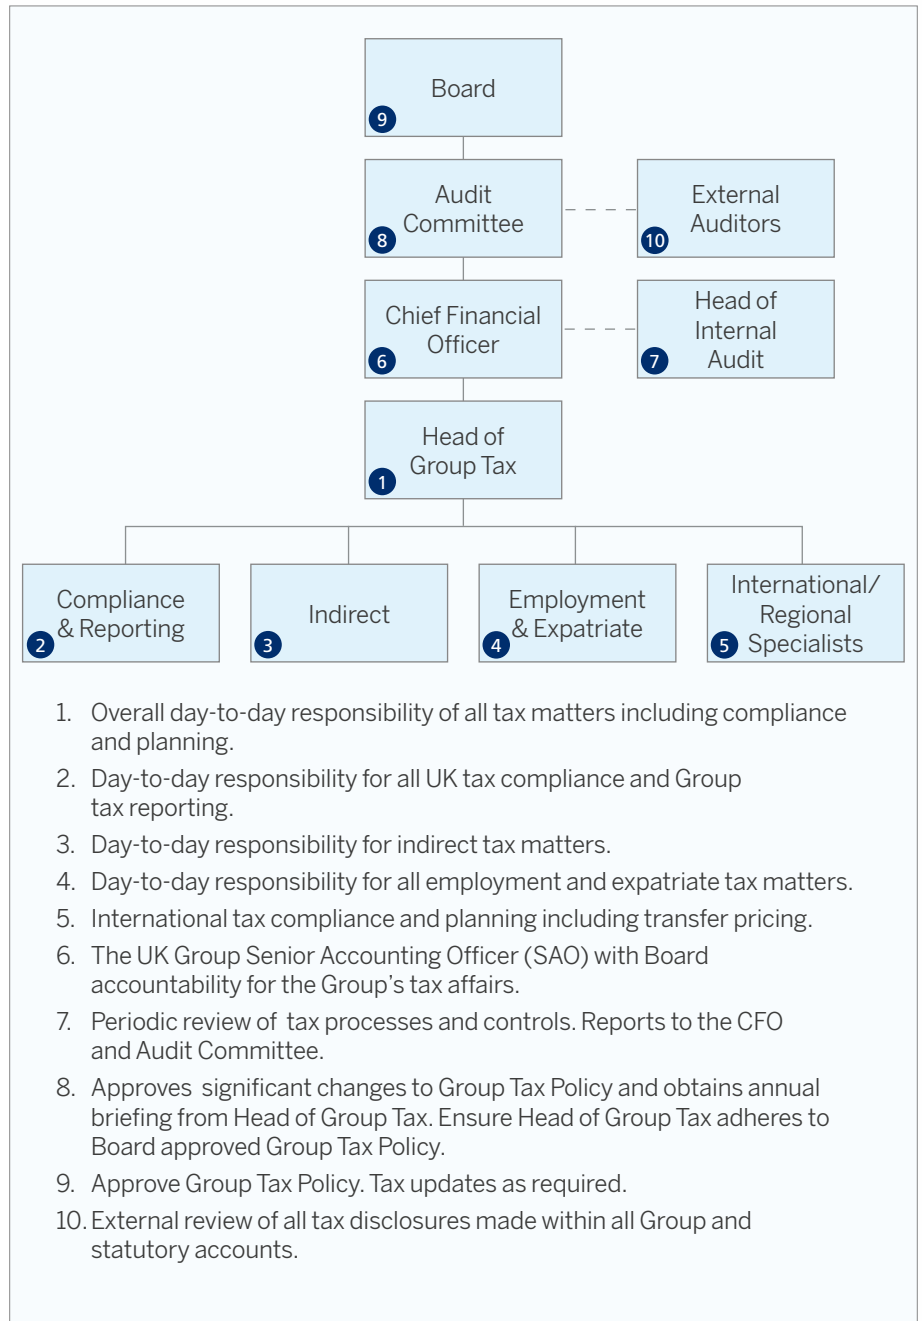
Board
9

Audit Committee
8

External Auditors
10

Chief Financial Officer
6

Head of Internal Audit
7

Head of Group Tax
1

Compliance & Reporting
2

Indirect
3

Employment & Expatriate
4

International/ Regional Specialists
5

1. Overall day-to-day responsibility of all tax matters including compliance and planning.
2. Day-to-day responsibility for all UK tax compliance and Group tax reporting.
3. Day-to-day responsibility for indirect tax matters.
4. Day-to-day responsibility for all employment and expatriate tax matters.
5. International tax compliance and planning including transfer pricing.
6. The UK Group Senior Accounting Officer (SAO) with Board accountability for the Group's tax affairs.
7. Periodic review of tax processes and controls. Reports to the CFO and Audit Committee.
8. Approves significant changes to Group Tax Policy and obtains annual briefing from Head of Group Tax. Ensure Head of Group Tax adheres to Board approved Group Tax Policy.
9. Approve Group Tax Policy. Tax updates as required.
10. External review of all tax disclosures made within all Group and statutory accounts.